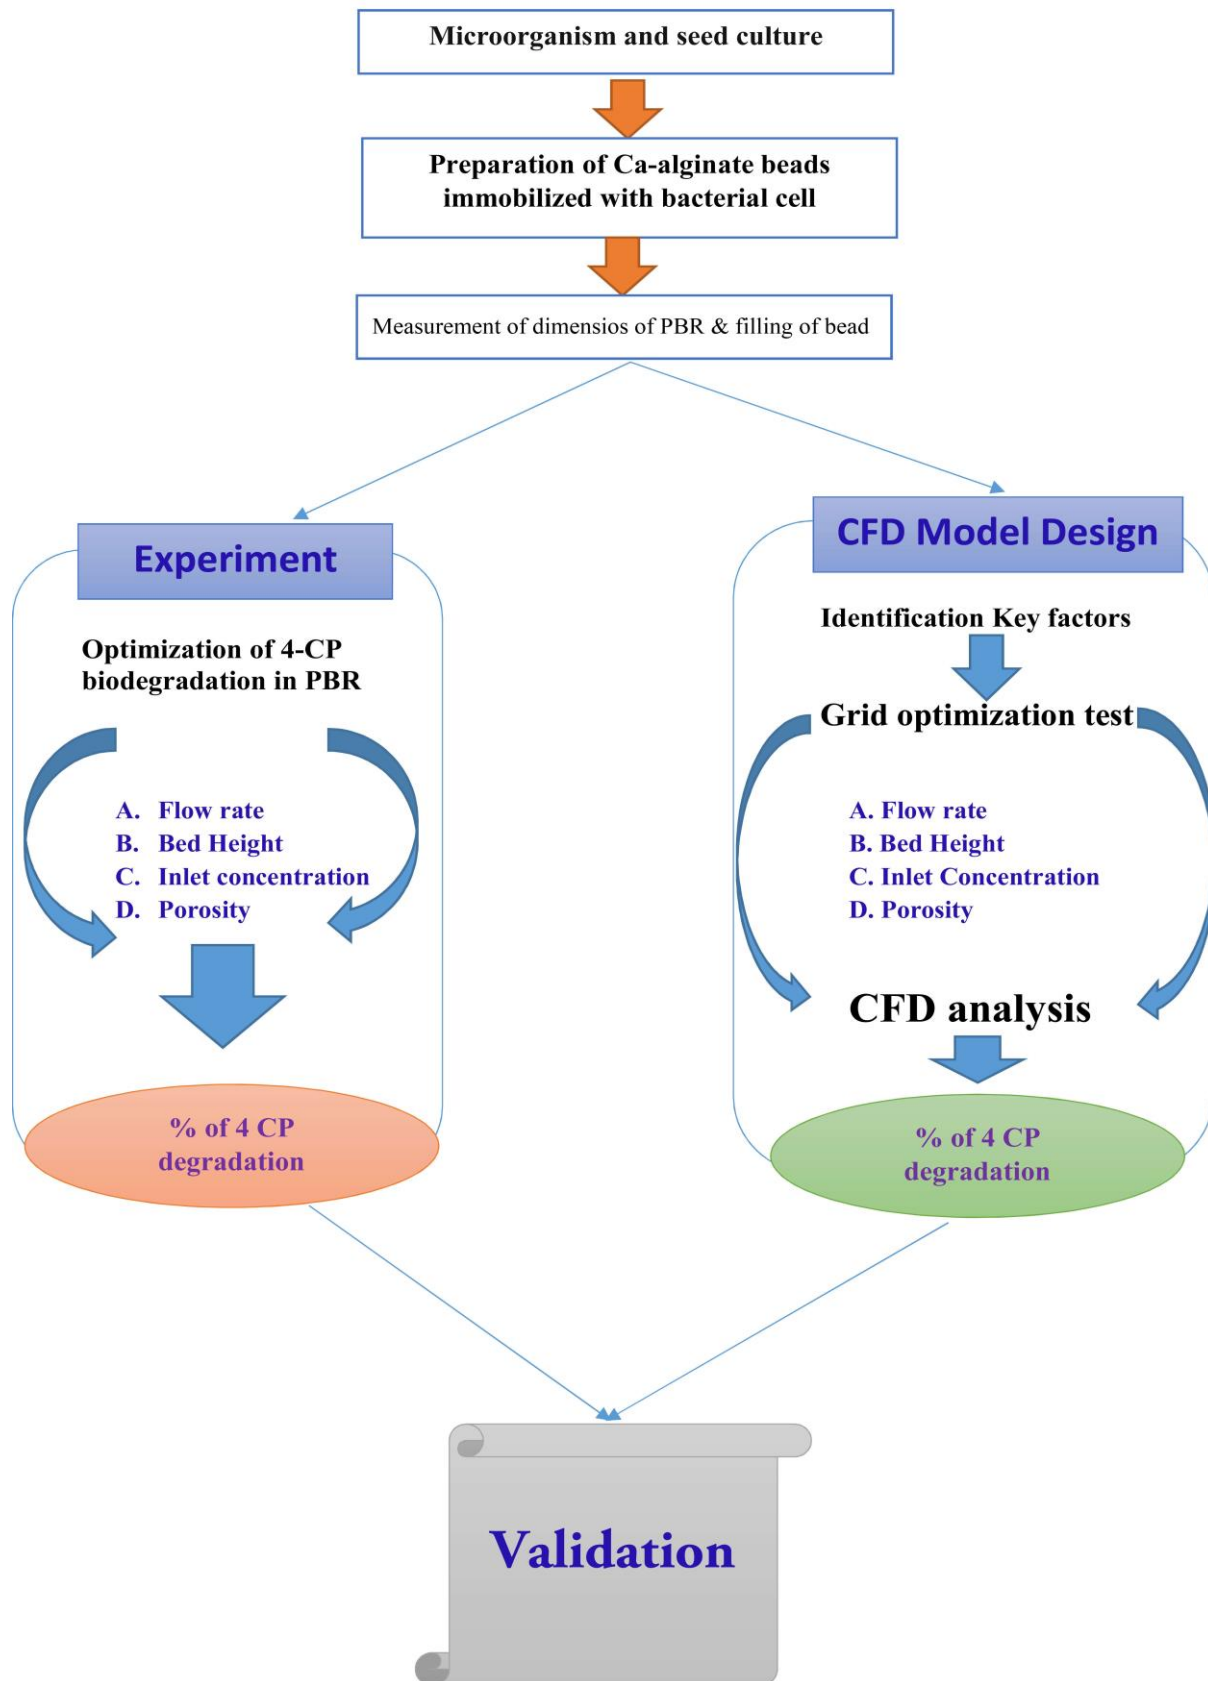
Microorganism and seed culture

Preparation of Ca-alginate beads immobilized with bacterial cell

Measurement of dimensios of PBR & filling of bead

Experiment

Optimization of 4-CP biodegradation in PBR

A. Flow rate
B. Bed Height
C. Inlet concentration
D. Porosity

% of 4 CP degradation

CFD Model Design

Identification Key factors

Grid optimization test

A. Flow rate
B. Bed Height
C. Inlet Concentration
D. Porosity

CFD analysis

% of 4 CP degradation

Validation